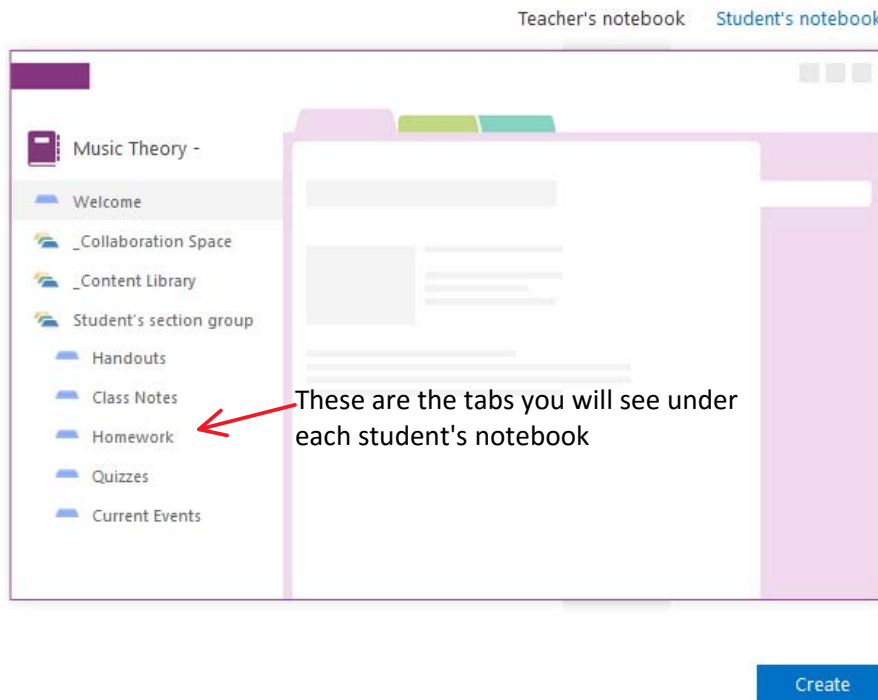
Teacher's notebook Student's noteboo

Music Theory -

Welcome

_Collaboration Space

_Content Library

Student's section group

Handouts

Class Notes

Homework

Quizzes

Current Events

These are the tabs you will see under each student's notebook

Create